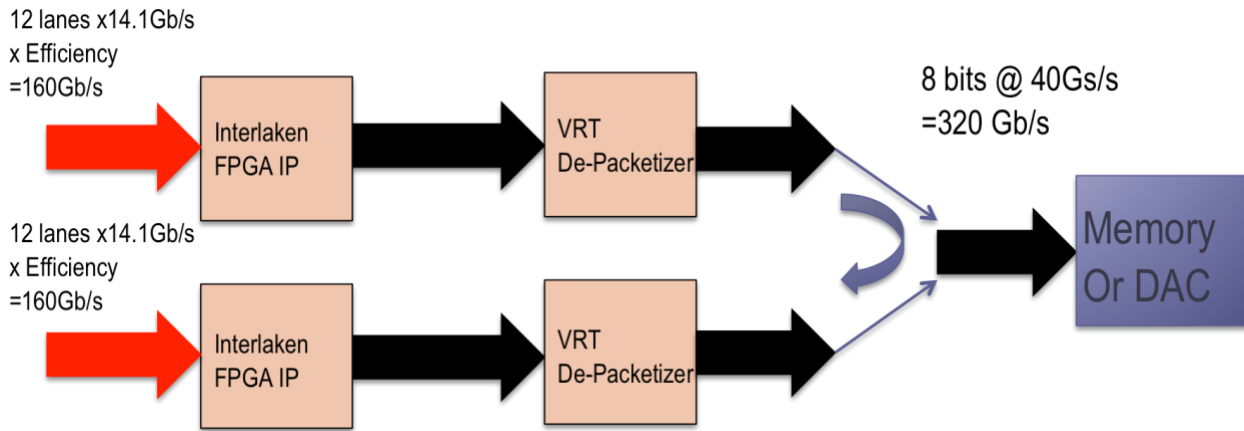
12 lanes x14.1Gb/s
x Efficiency
=160Gb/s

Interlaken
FPGA IP

VRT
De-Packetizer

8 bits @ 40Gs/s
=320 Gb/s

12 lanes x14.1Gb/s
x Efficiency
=160Gb/s

Interlaken
FPGA IP

VRT
De-Packetizer

Memory
Or DAC